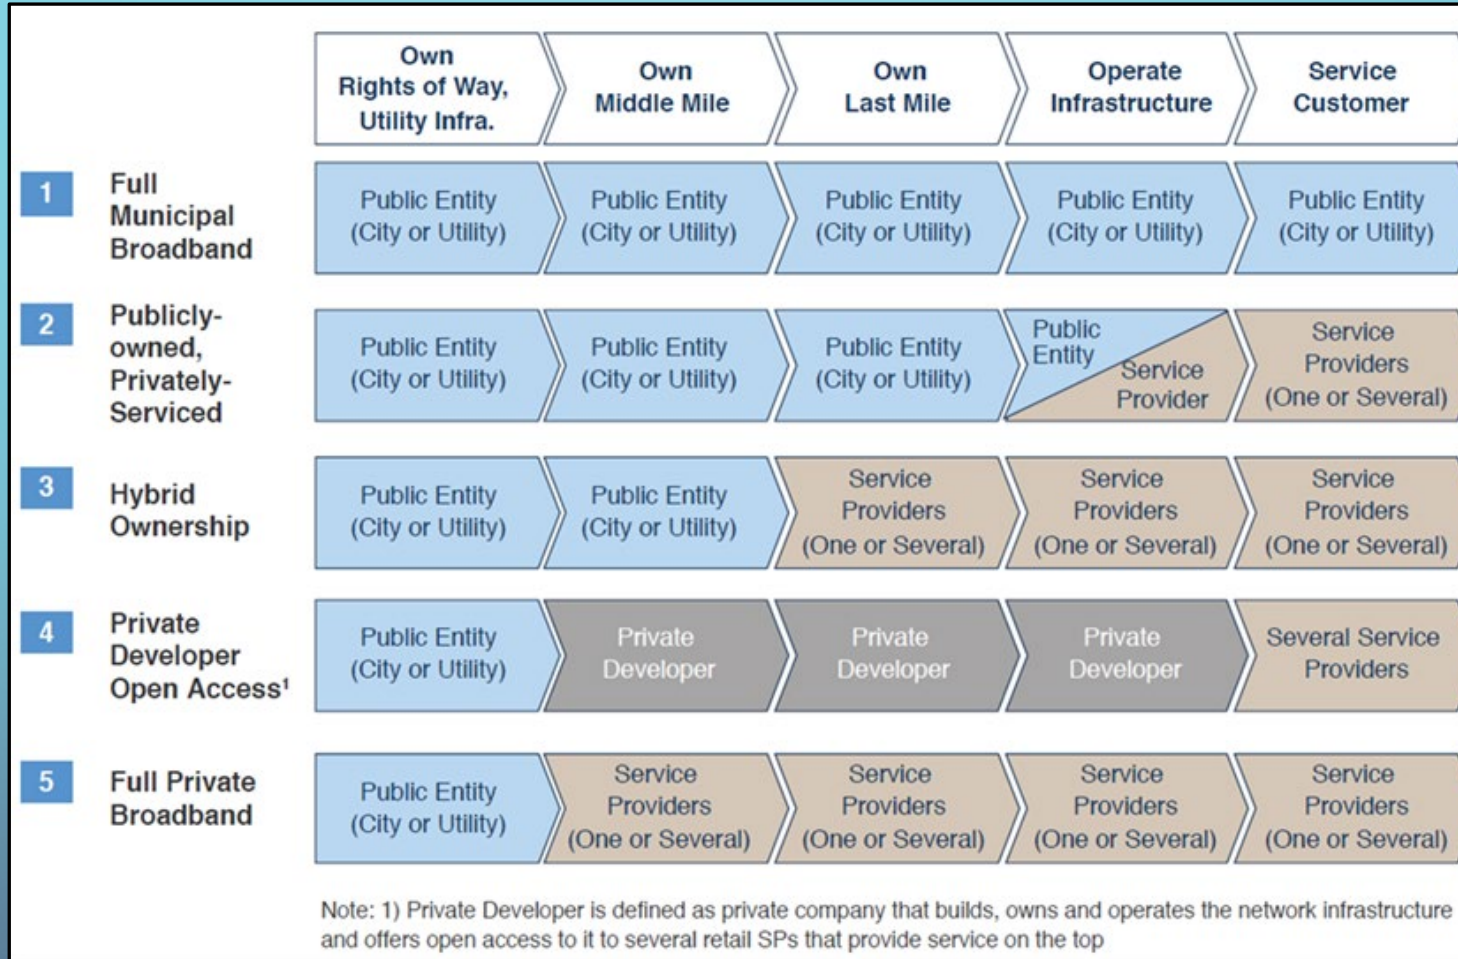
|  | Own Rights of Way, Utility Infra. | Own Middle Mile | Own Last Mile | Operate Infrastructure | Service Customer |
|---|---|---|---|---|---|
| 1 Full Municipal Broadband | Public Entity (City or Utility) | Public Entity (City or Utility) | Public Entity (City or Utility) | Public Entity (City or Utility) | Public Entity (City or Utility) |
| 2 Publicly-owned, Privately-Serviced | Public Entity (City or Utility) | Public Entity (City or Utility) | Public Entity (City or Utility) | Public Entity / Service Provider | Service Providers (One or Several) |
| 3 Hybrid Ownership | Public Entity (City or Utility) | Public Entity (City or Utility) | Service Providers (One or Several) | Service Providers (One or Several) | Service Providers (One or Several) |
| 4 Private Developer Open Access¹ | Public Entity (City or Utility) | Private Developer | Private Developer | Private Developer | Several Service Providers |
| 5 Full Private Broadband | Public Entity (City or Utility) | Service Providers (One or Several) | Service Providers (One or Several) | Service Providers (One or Several) | Service Providers (One or Several) |

Note: 1) Private Developer is defined as private company that builds, owns and operates the network infrastructure and offers open access to it to several retail SPs that provide service on the top